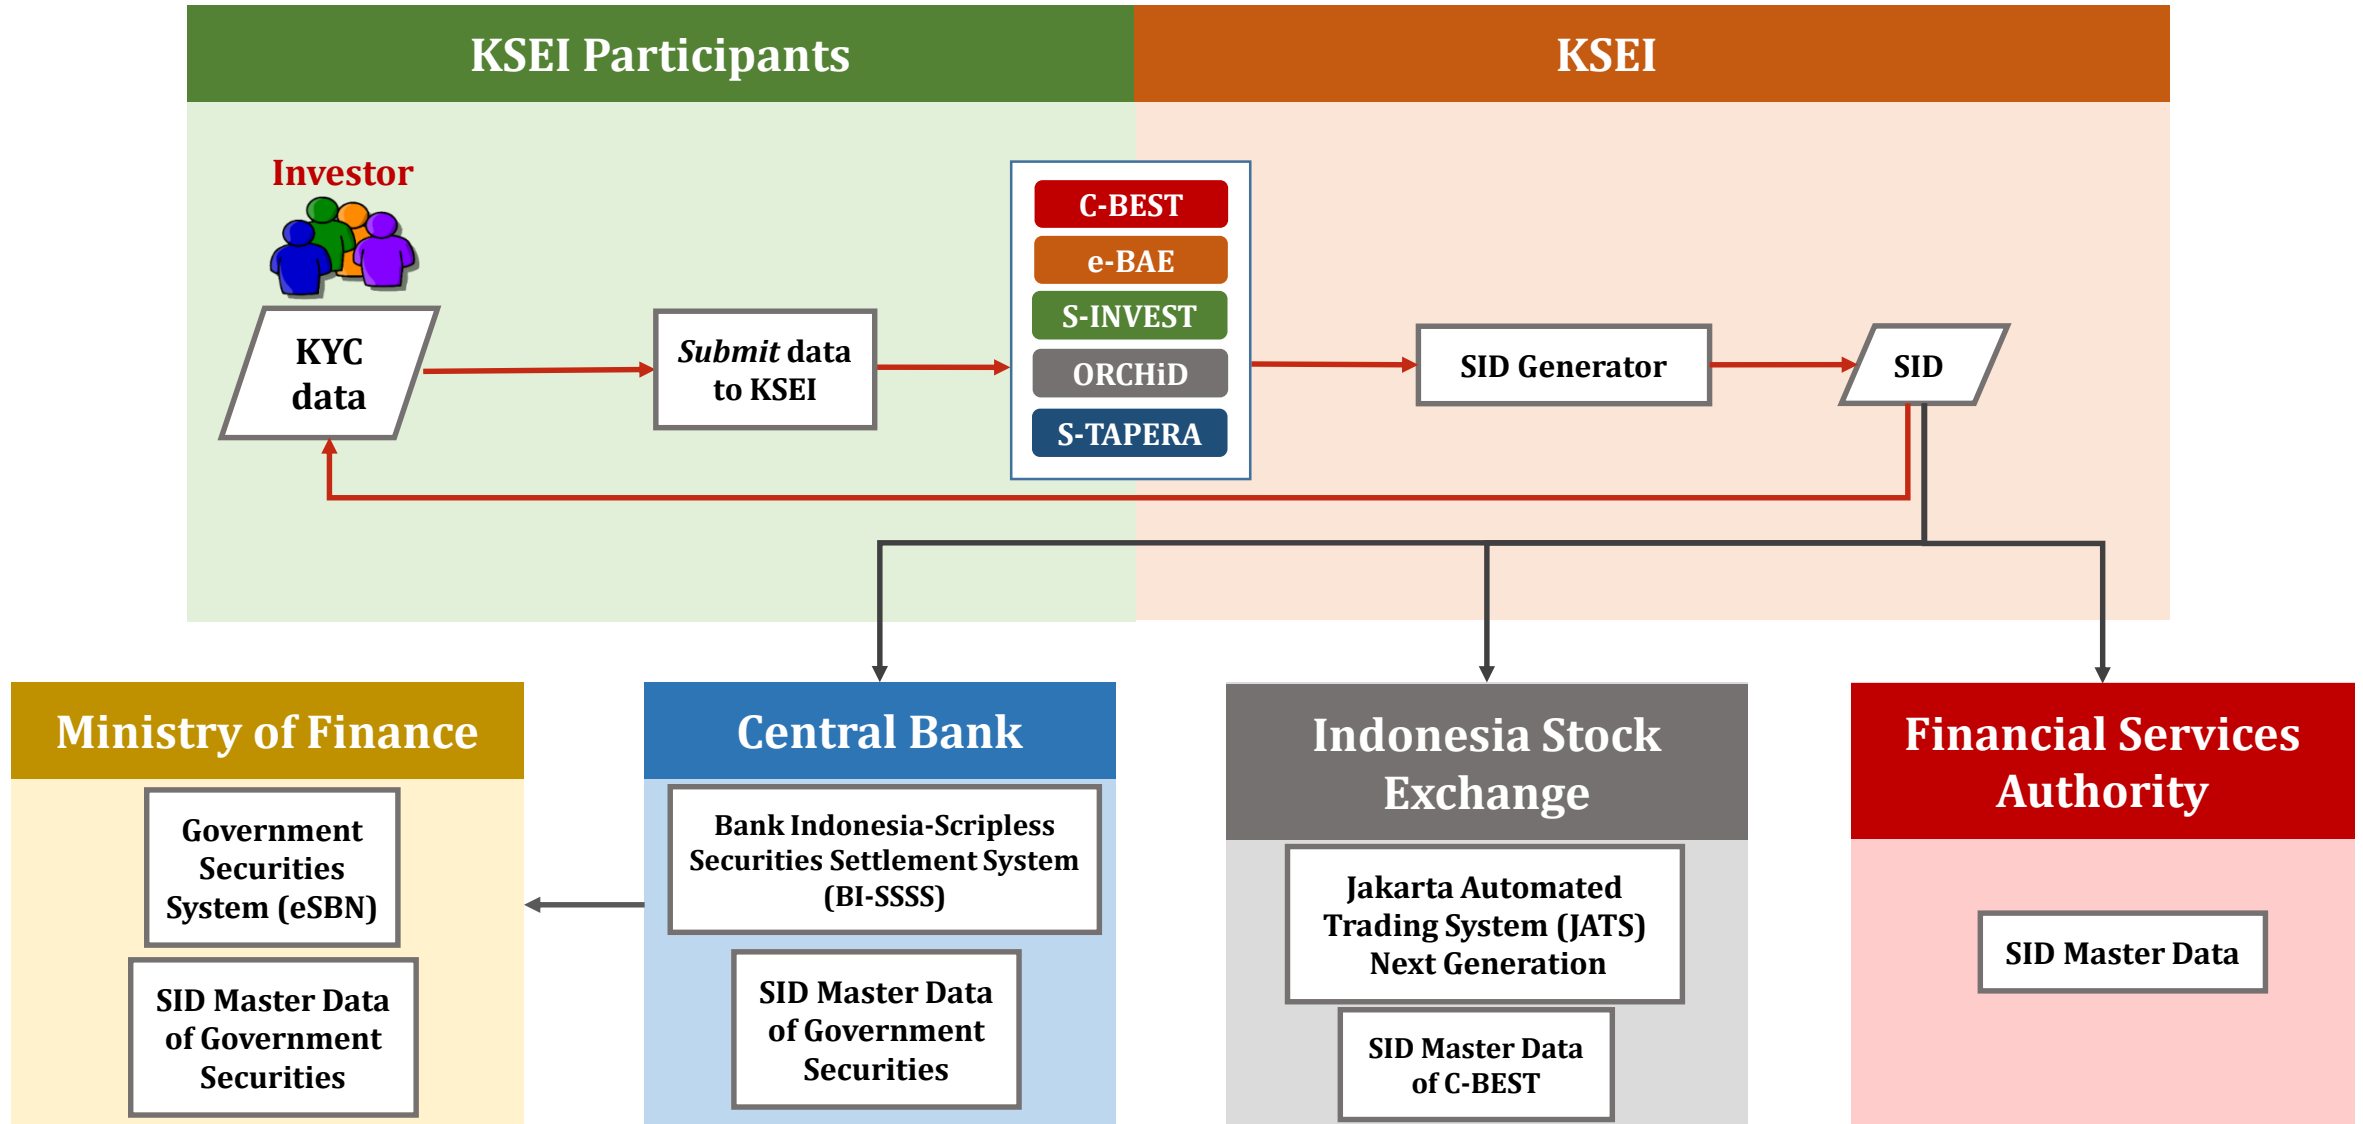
KSEI Participants

KSEI

Investor

KYC data

*Submit* data to KSEI

C-BEST

e-BAE

S-INVEST

ORCHiD

S-TAPERA

SID Generator

SID

Ministry of Finance

Government Securities System (eSBN)

SID Master Data of Government Securities

Central Bank

Bank Indonesia-Scripless Securities Settlement System (BI-SSSS)

SID Master Data of Government Securities

Indonesia Stock Exchange

Jakarta Automated Trading System (JATS) Next Generation

SID Master Data of C-BEST

Financial Services Authority

SID Master Data